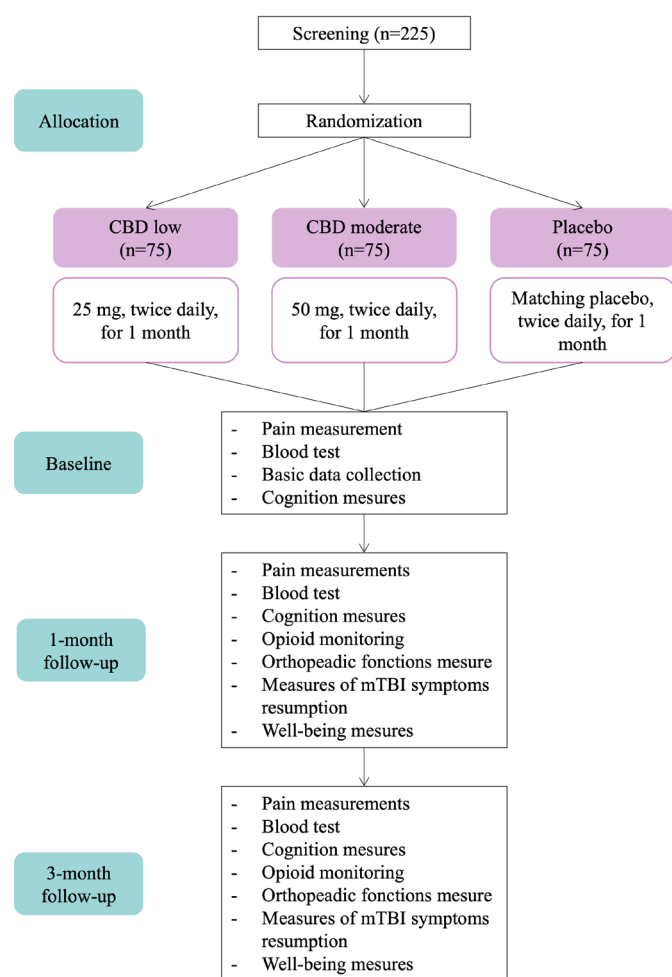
Screening (n=225)

Allocation

Randomization

CBD low (n=75)

CBD moderate (n=75)

Placebo (n=75)

25 mg, twice daily, for 1 month

50 mg, twice daily, for 1 month

Matching placebo, twice daily, for 1 month

Baseline

- Pain measurement
- Blood test
- Basic data collection
- Cognition mesures

1-month follow-up

- Pain measurements
- Blood test
- Cognition mesures
- Opioid monitoring
- Orthopeadic fonctions mesure
- Measures of mTBI symptoms resumption
- Well-being mesures

3-month follow-up

- Pain measurements
- Blood test
- Cognition mesures
- Opioid monitoring
- Orthopeadic fonctions mesure
- Measures of mTBI symptoms resumption
- Well-being mesures